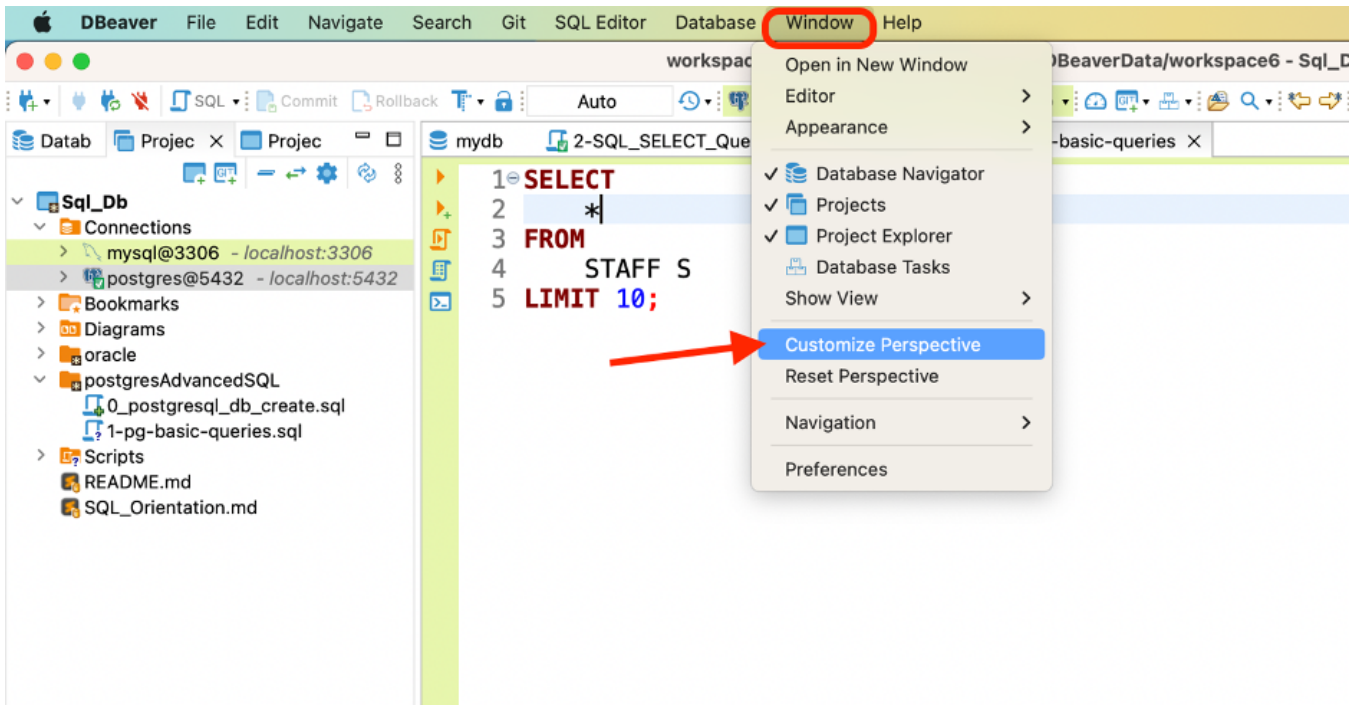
DBeaver File Edit Navigate Search Git SQL Editor Database Window Help

workspac DBeaverData/workspace6 - Sql_D

SQL Commit Rollback Auto

Datab Projec Projec

Sql_Db
Connections
mysql@3306 - localhost:3306
postgres@5432 - localhost:5432
Bookmarks
Diagrams
oracle
postgresAdvancedSQL
0_postgresql_db_create.sql
1-pg-basic-queries.sql
Scripts
README.md
SQL_Orientation.md

mydb 2-SQL_SELECT_Que -basic-queries

1 SELECT
2 *
3 FROM
4 STAFF S
5 LIMIT 10;

Open in New Window
Editor
Appearance
✓ Database Navigator
✓ Projects
✓ Project Explorer
Database Tasks
Show View
Customize Perspective
Reset Perspective
Navigation
Preferences